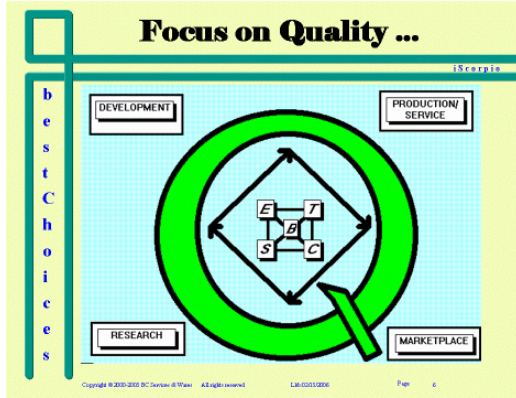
Focus on Quality ...

iScorpio

b
e
s
t
C
h
o
i
c
e
s

DEVELOPMENT

PRODUCTION/ SERVICE

E

T

B

S

C

RESEARCH

MARKETPLACE

Copyright © 2000-2008 BC Services di Wiese All rights reserved

L16 02/03/2006

Page 6